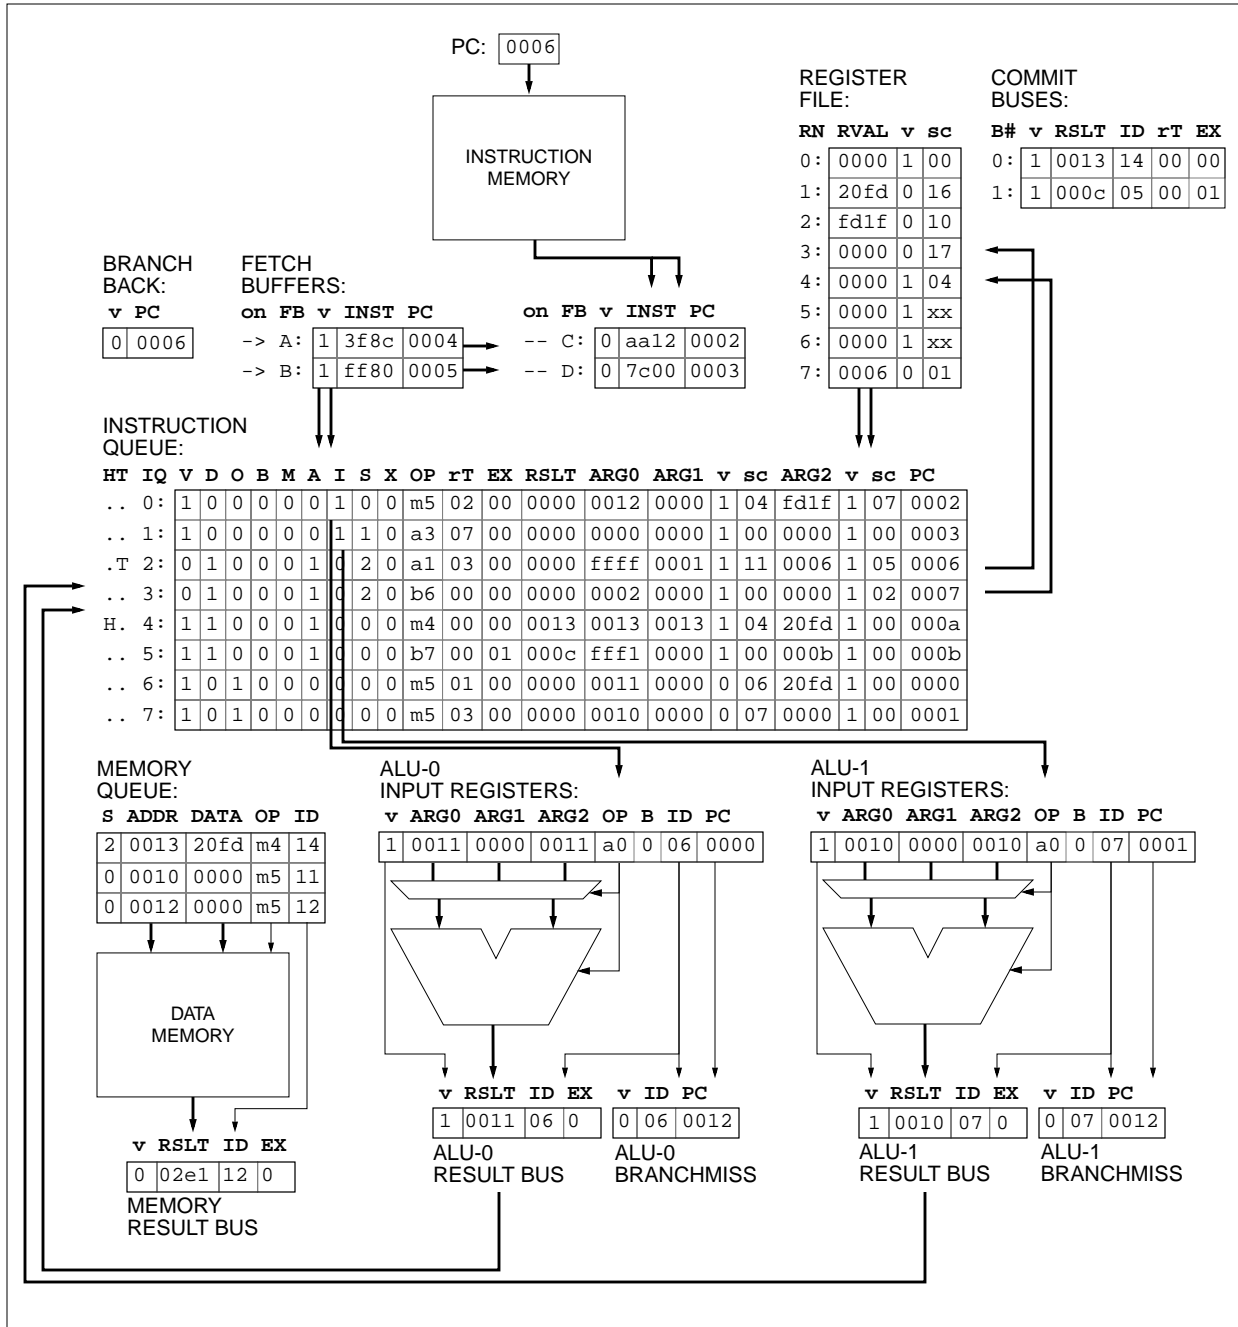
PC: 0006

INSTRUCTION MEMORY

REGISTER FILE:

| RN | RVAL | v | sc |
|---|---|---|---|
| 0: | 0000 | 1 | 00 |
| 1: | 20fd | 0 | 16 |
| 2: | fd1f | 0 | 10 |
| 3: | 0000 | 0 | 17 |
| 4: | 0000 | 1 | 04 |
| 5: | 0000 | 1 | xx |
| 6: | 0000 | 1 | xx |
| 7: | 0006 | 0 | 01 |

COMMIT BUSES:

| B# | v | RSLT | ID | rT | EX |
|---|---|---|---|---|---|
| 0: | 1 | 0013 | 14 | 00 | 00 |
| 1: | 1 | 000c | 05 | 00 | 01 |

BRANCH BACK:

| v | PC |
|---|---|
| 0 | 0006 |

FETCH BUFFERS:

| on | FB | v | INST | PC |
|---|---|---|---|---|
| -> | A: | 1 | 3f8c | 0004 |
| -> | B: | 1 | ff80 | 0005 |

| on | FB | v | INST | PC |
|---|---|---|---|---|
| -- | C: | 0 | aa12 | 0002 |
| -- | D: | 0 | 7c00 | 0003 |

INSTRUCTION QUEUE:

| HT | IQ | V | D | O | B | M | A | I | S | X | OP | rT | EX | RSLT | ARG0 | ARG1 | v | sc | ARG2 | v | sc | PC |
|---|---|---|---|---|---|---|---|---|---|---|---|---|---|---|---|---|---|---|---|---|---|---|
| .. | 0: | 1 | 0 | 0 | 0 | 0 | 0 | 1 | 0 | 0 | m5 | 02 | 00 | 0000 | 0012 | 0000 | 1 | 04 | fd1f | 1 | 07 | 0002 |
| .. | 1: | 1 | 0 | 0 | 0 | 0 | 0 | 1 | 1 | 0 | a3 | 07 | 00 | 0000 | 0000 | 0000 | 1 | 00 | 0000 | 1 | 00 | 0003 |
| .T | 2: | 0 | 1 | 0 | 0 | 0 | 1 | 0 | 2 | 0 | a1 | 03 | 00 | 0000 | ffff | 0001 | 1 | 11 | 0006 | 1 | 05 | 0006 |
| .. | 3: | 0 | 1 | 0 | 0 | 0 | 1 | 0 | 2 | 0 | b6 | 00 | 00 | 0000 | 0002 | 0000 | 1 | 00 | 0000 | 1 | 02 | 0007 |
| H. | 4: | 1 | 1 | 0 | 0 | 0 | 1 | 0 | 0 | 0 | m4 | 00 | 00 | 0013 | 0013 | 0013 | 1 | 04 | 20fd | 1 | 00 | 000a |
| .. | 5: | 1 | 1 | 0 | 0 | 0 | 1 | 0 | 0 | 0 | b7 | 00 | 01 | 000c | fff1 | 0000 | 1 | 00 | 000b | 1 | 00 | 000b |
| .. | 6: | 1 | 0 | 1 | 0 | 0 | 0 | 0 | 0 | 0 | m5 | 01 | 00 | 0000 | 0011 | 0000 | 0 | 06 | 20fd | 1 | 00 | 0000 |
| .. | 7: | 1 | 0 | 1 | 0 | 0 | 0 | 0 | 0 | 0 | m5 | 03 | 00 | 0000 | 0010 | 0000 | 0 | 07 | 0000 | 1 | 00 | 0001 |

MEMORY QUEUE:

| S | ADDR | DATA | OP | ID |
|---|---|---|---|---|
| 2 | 0013 | 20fd | m4 | 14 |
| 0 | 0010 | 0000 | m5 | 11 |
| 0 | 0012 | 0000 | m5 | 12 |

DATA MEMORY

| v | RSLT | ID | EX |
|---|---|---|---|
| 0 | 02e1 | 12 | 0 |

MEMORY RESULT BUS

ALU-0 INPUT REGISTERS:

| v | ARG0 | ARG1 | ARG2 | OP | B | ID | PC |
|---|---|---|---|---|---|---|---|
| 1 | 0011 | 0000 | 0011 | a0 | 0 | 06 | 0000 |

| v | RSLT | ID | EX |
|---|---|---|---|
| 1 | 0011 | 06 | 0 |

ALU-0 RESULT BUS

| v | ID | PC |
|---|---|---|
| 0 | 06 | 0012 |

ALU-0 BRANCHMISS

ALU-1 INPUT REGISTERS:

| v | ARG0 | ARG1 | ARG2 | OP | B | ID | PC |
|---|---|---|---|---|---|---|---|
| 1 | 0010 | 0000 | 0010 | a0 | 0 | 07 | 0001 |

| v | RSLT | ID | EX |
|---|---|---|---|
| 1 | 0010 | 07 | 0 |

ALU-1 RESULT BUS

| v | ID | PC |
|---|---|---|
| 0 | 07 | 0012 |

ALU-1 BRANCHMISS